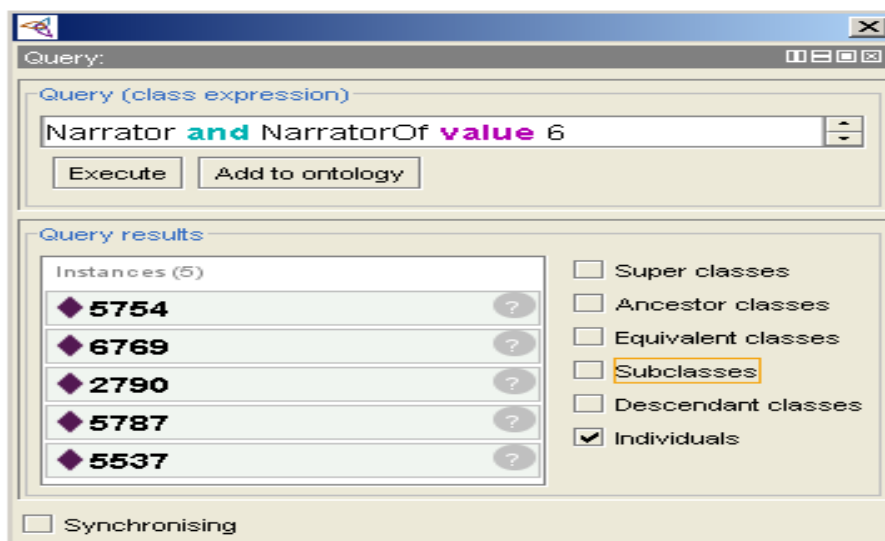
Query:

Query (class expression)

Narrator and NarratorOf value 6

Execute
Add to ontology

Query results

Instances (5)

5754
6769
2790
5787
5537

Super classes
Ancestor classes
Equivalent classes
Subclasses
Descendant classes
Individuals

Synchronising